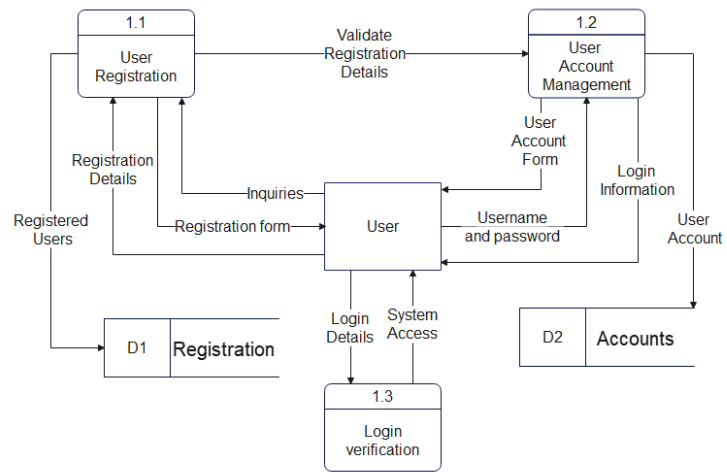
1.1
User Registration

Validate Registration Details

1.2
User Account Management

Registration Details

Registered Users

Inquiries

Registration form

User

User Account Form

Login Information

Username and password

User Account

Login Details

System Access

D1 Registration

D2 Accounts

1.3
Login verification